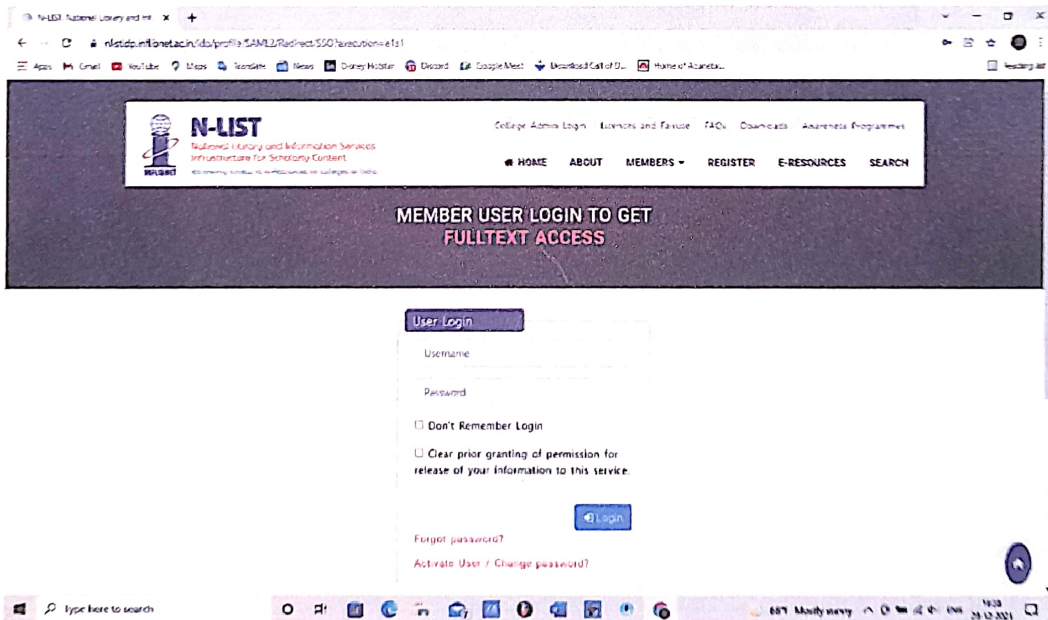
N-LIST National Library and Inf ×

nlistidp.inflibnet.ac.in/idp/profile/SAML2/Redirect/SSO?execution=e1s1

Apps Gmail YouTube Maps Translate News Disney Hotstar Discord Google Meet Download Call of D... Home of Acanetau...

Reading list

N-LIST
National Library and Information Services Infrastructure for Scholarly Content
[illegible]

College Admin Login Licences and Fair use FAQs Downloads Awareness Programmes

HOME ABOUT MEMBERS REGISTER E-RESOURCES SEARCH

MEMBER USER LOGIN TO GET
FULLTEXT ACCESS

User Login

Username

Password

Don't Remember Login

Clear prior granting of permission for release of your information to this service.

Login

Forgot password?

Activate User / Change password?

Type here to search

68°F Mostly sunny

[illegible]